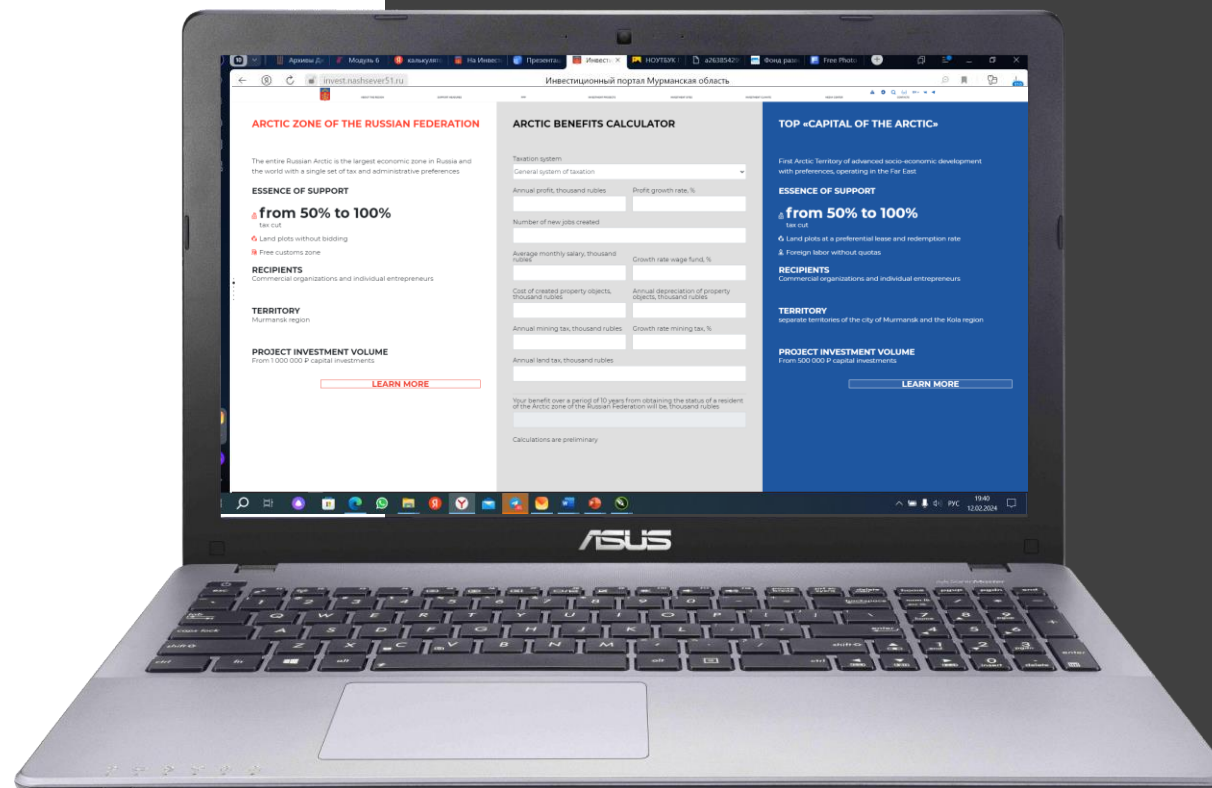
Архивы Д | Модуль 6 | калькулят | На Инвест | Презентац | Инвест | НОУТБУК | a26385429 | Фонд разв | Free Photo

invest.nashsever51.ru
Инвестиционный портал Мурманская область

ARCTIC ZONE OF THE RUSSIAN FEDERATION

The entire Russian Arctic is the largest economic zone in Russia and the world with a single set of tax and administrative preferences

ESSENCE OF SUPPORT

from 50% to 100%
tax cut

Land plots without bidding

Free customs zone

RECIPIENTS
Commercial organizations and individual entrepreneurs

TERRITORY
Murmansk region

PROJECT INVESTMENT VOLUME
From 1 000 000 ₽ capital investments

LEARN MORE

ARCTIC BENEFITS CALCULATOR

Taxation system
General system of taxation

Annual profit, thousand rubles
Profit growth rate, %

Number of new jobs created

Average monthly salary, thousand rubles
Growth rate wage fund, %

Cost of created property objects, thousand rubles
Annual depreciation of property objects, thousand rubles

Annual mining tax, thousand rubles
Growth rate mining tax, %

Annual land tax, thousand rubles

Your benefit over a period of 10 years from obtaining the status of a resident of the Arctic zone of the Russian Federation will be, thousand rubles

Calculations are preliminary

TOP «CAPITAL OF THE ARCTIC»

First Arctic Territory of advanced socio-economic development with preferences, operating in the Far East

ESSENCE OF SUPPORT

from 50% to 100%
tax cut

Land plots at a preferential lease and redemption rate

Foreign labor without quotas

RECIPIENTS
Commercial organizations and individual entrepreneurs

TERRITORY
separate territories of the city of Murmansk and the Kola region

PROJECT INVESTMENT VOLUME
From 500 000 ₽ capital investments

LEARN MORE

РУС 19:40 12.02.2024

ASUS